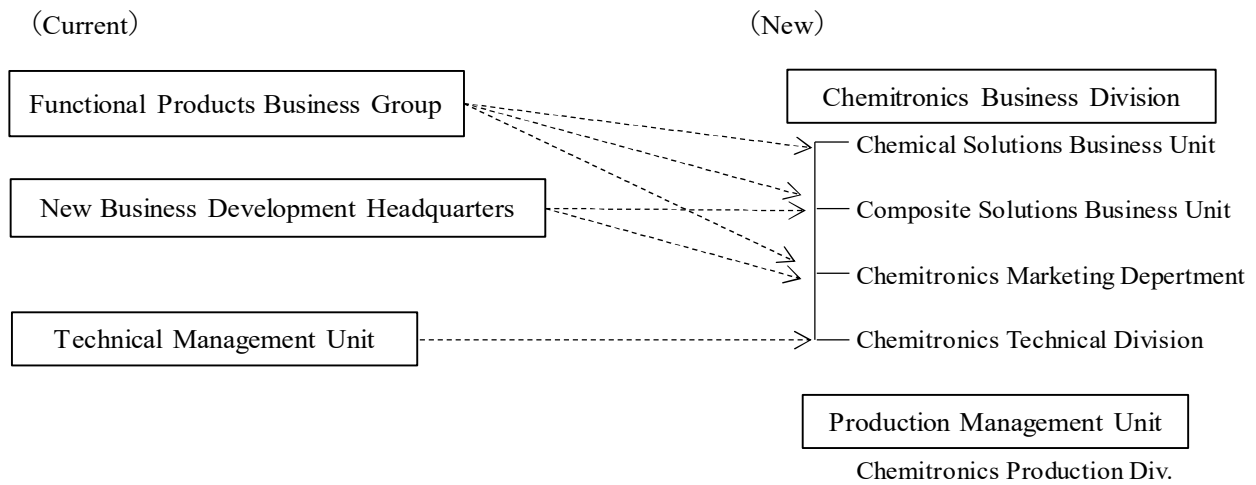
（Current）

（New）

Functional Products Business Group

New Business Development Headquarters

Technical Management Unit

Chemitronics Business Division

Chemical Solutions Business Unit

Composite Solutions Business Unit

Chemitronics Marketing Depertment

Chemitronics Technical Division

Production Management Unit

Chemitronics Production Div.